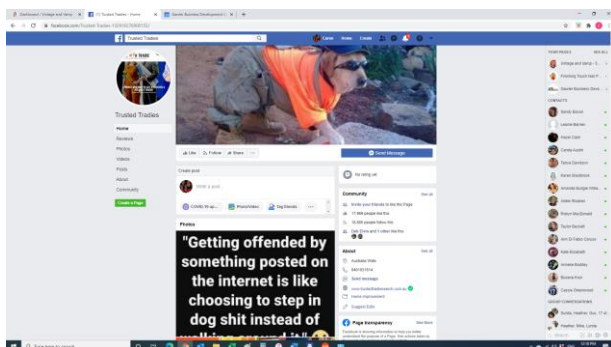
Dashboard - Vintage and Vamp | (1) Trusted Tradies - Home | Garnet Business Development

facebook.com/Trusted-Tradies

Trusted Tradies

Carrie Home Create

Trusted Tradies

Home
Reviews
Photos
Videos
Posts
About
Community

Create a Page

Like Follow Share

Send Message

Create post

Write a post...

COVID-19 up... Photo/Video Tag friends

No rating yet

Community See All

Invite your friends to like this Page
17,568 people like this
15,509 people follow this
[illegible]

Photos

"Getting offended by something posted on the internet is like choosing to step in dog shit instead of

About See All

Auckland Web
0800 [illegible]
Send message
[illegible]
Home Improvement
Suggest Edits

Page transparency See More

YOUR PAGES SEE ALL

Vintage and Vamp
Finishing Touch Hair
Garnet Business Deve...

CONTACTS

GROUP CONVERSATIONS

Type here to search